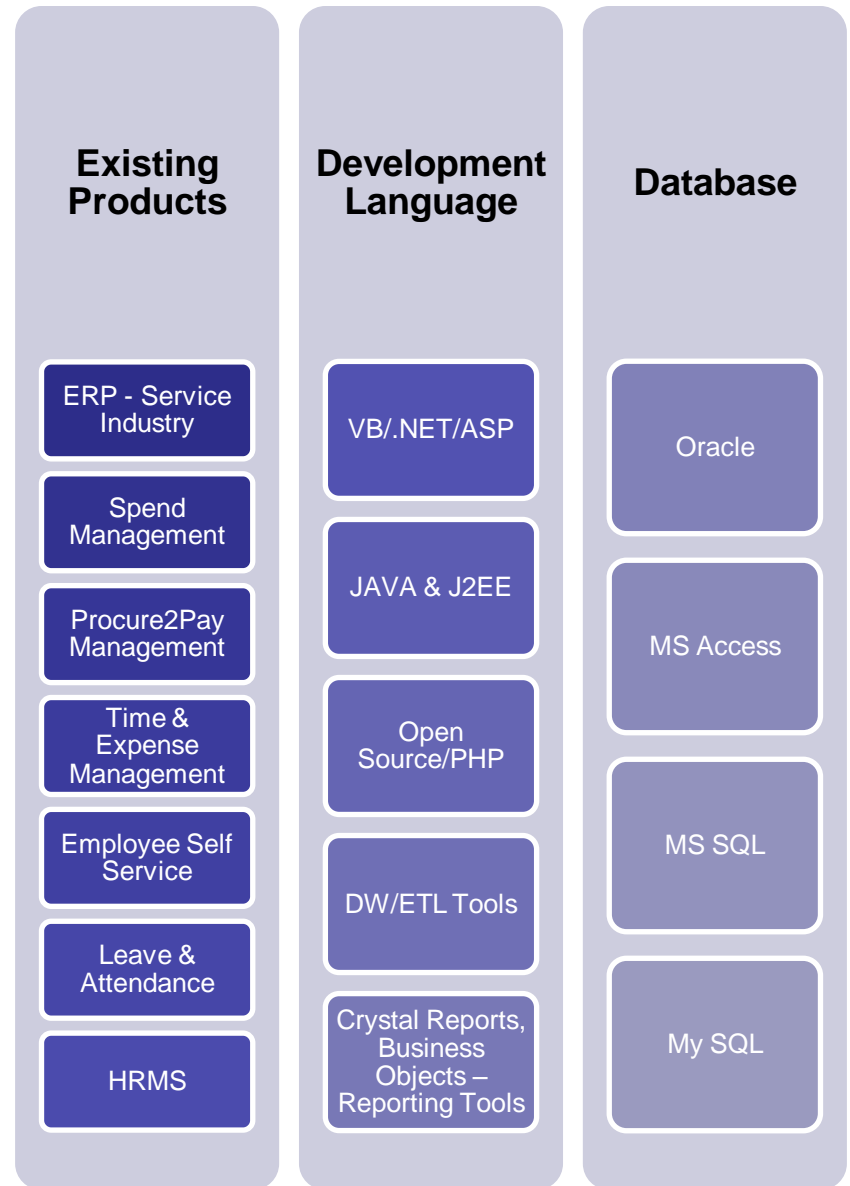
Existing Products

ERP - Service Industry

Spend Management

Procure2Pay Management

Time & Expense Management

Employee Self Service

Leave & Attendance

HRMS

Development Language

VB/.NET/ASP

JAVA & J2EE

Open Source/PHP

DW/ETL Tools

Crystal Reports, Business Objects – Reporting Tools

Database

Oracle

MS Access

MS SQL

My SQL